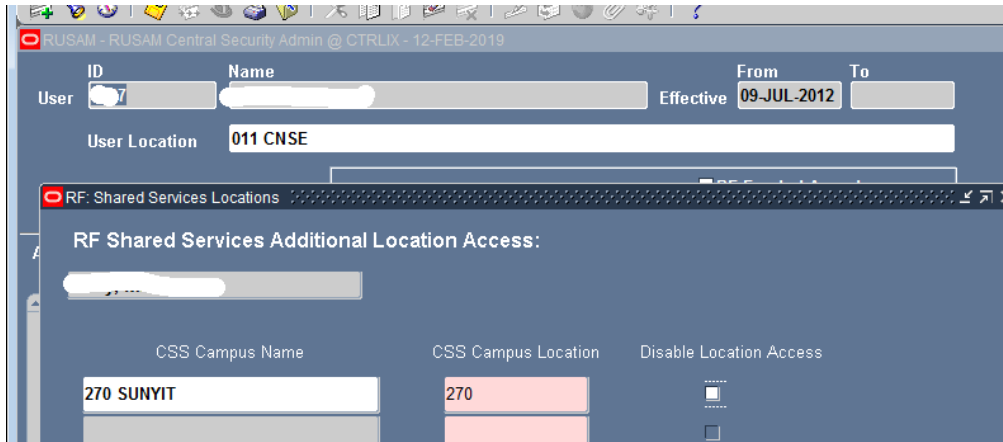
RUSAM - RUSAM Central Security Admin @ CTRLIX - 12-FEB-2019

User ID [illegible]7 Name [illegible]

Effective From 09-JUL-2012 To

User Location 011 CNSE

RF: Shared Services Locations

RF Shared Services Additional Location Access:

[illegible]

| CSS Campus Name | CSS Campus Location | Disable Location Access |
|---|---|---|
| 270 SUNYIT | 270 | ☐ |
| | | ☐ |